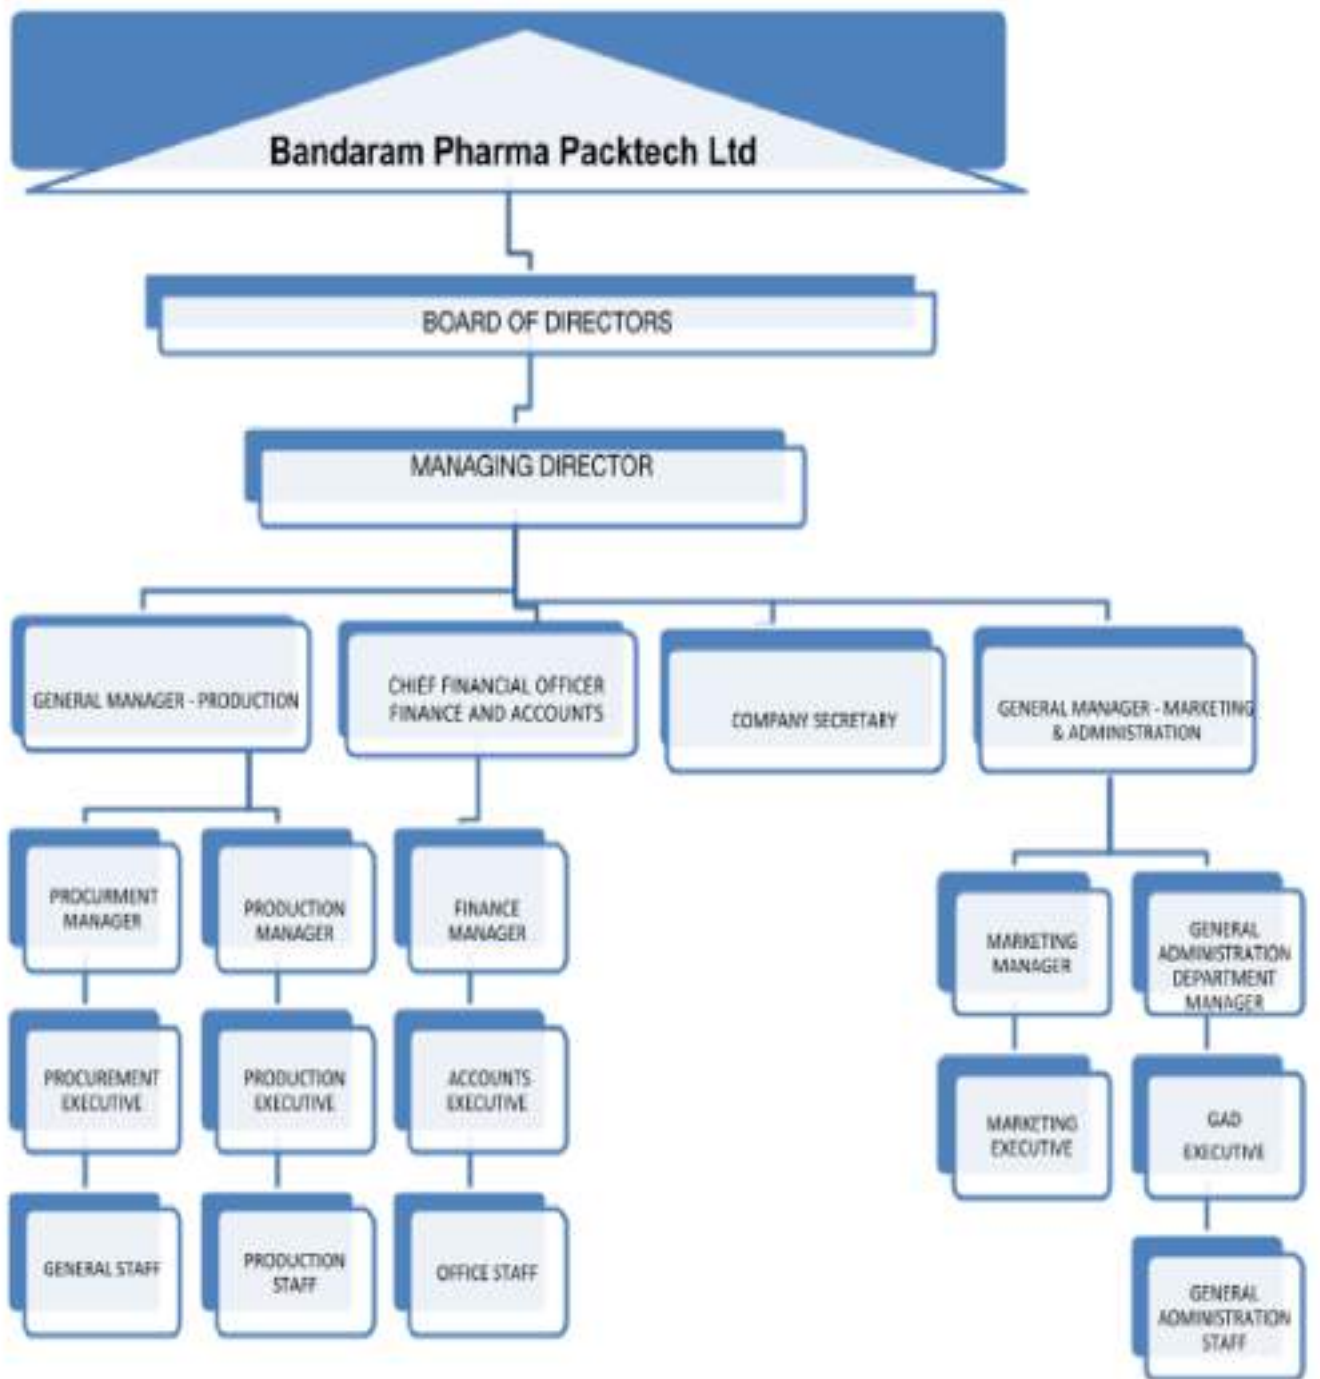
Bandaram Pharma Packtech Ltd

BOARD OF DIRECTORS

MANAGING DIRECTOR

GENERAL MANAGER - PRODUCTION

CHIEF FINANCIAL OFFICER FINANCE AND ACCOUNTS

COMPANY SECRETARY

GENERAL MANAGER - MARKETING & ADMINISTRATION

PROCURMENT MANAGER

PROCUREMENT EXECUTIVE

GENERAL STAFF

PRODUCTION MANAGER

PRODUCTION EXECUTIVE

PRODUCTION STAFF

FINANCE MANAGER

ACCOUNTS EXECUTIVE

OFFICE STAFF

MARKETING MANAGER

MARKETING EXECUTIVE

GENERAL ADMINISTRATION DEPARTMENT MANAGER

GAD EXECUTIVE

GENERAL ADMINISTRATION STAFF